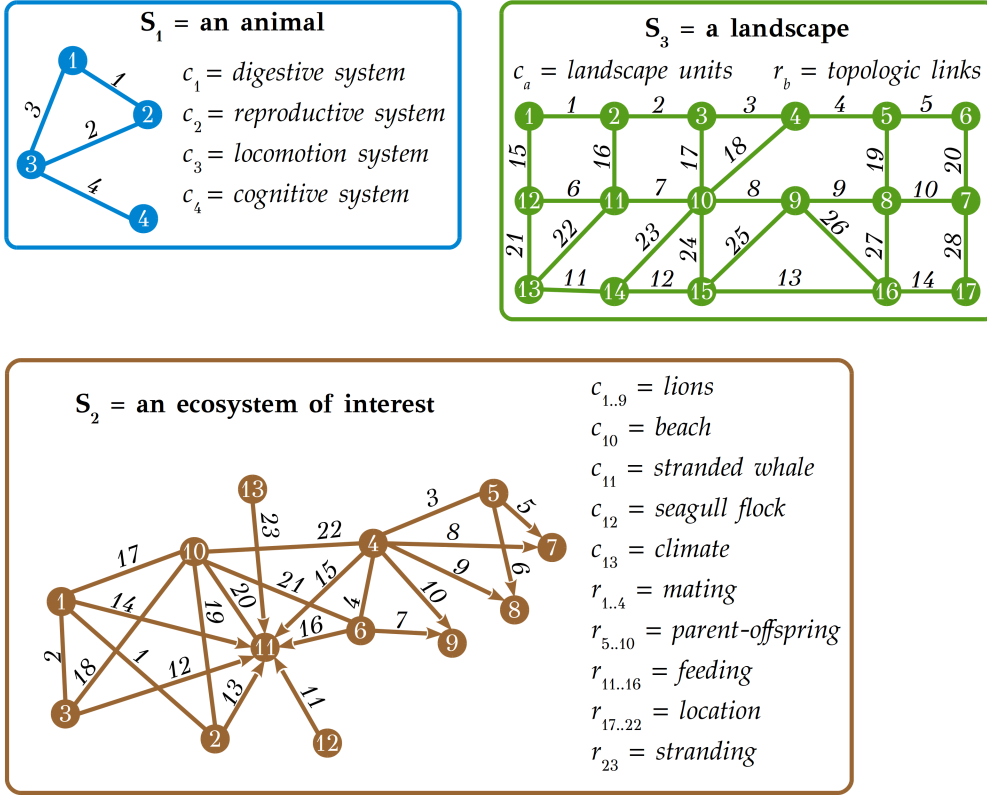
$S_1$ = an animal

1 2 3 4
1 2 3 4

$c_1$ = digestive system
$c_2$ = reproductive system
$c_3$ = locomotion system
$c_4$ = cognitive system

$S_3$ = a landscape

$c_a$ = landscape units $r_b$ = topologic links

1 2 3 4 5 6 7 8 9 10 11 12 13 14 15 16 17
1 2 3 4 5 6 7 8 9 10 11 12 13 14 15 16 17 18 19 20 21 22 23 24 25 26 27 28

$S_2$ = an ecosystem of interest

1 2 3 4 5 6 7 8 9 10 11 12 13
1 2 3 4 5 6 7 8 9 10 11 12 13 14 15 16 17 18 19 20 21 22 23

$c_{1..9}$ = lions
$c_{10}$ = beach
$c_{11}$ = stranded whale
$c_{12}$ = seagull flock
$c_{13}$ = climate
$r_{1..4}$ = mating
$r_{5..10}$ = parent-offspring
$r_{11..16}$ = feeding
$r_{17..22}$ = location
$r_{23}$ = stranding